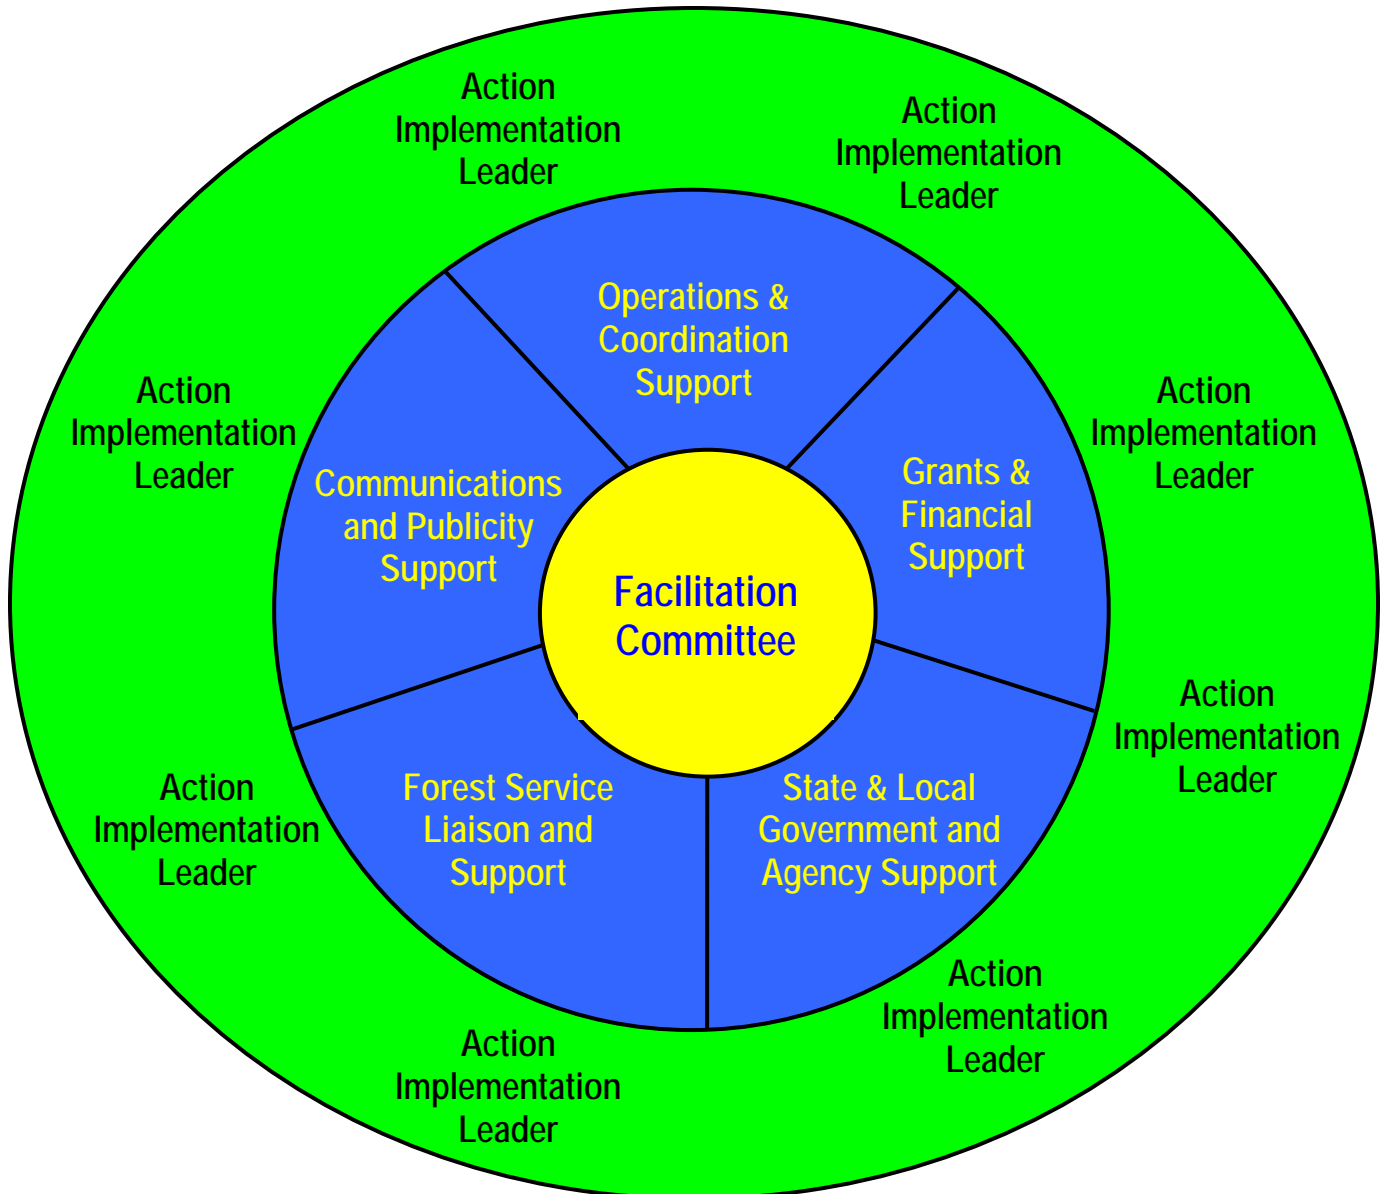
Action Implementation Leader

Action Implementation Leader

Operations & Coordination Support

Action Implementation Leader

Action Implementation Leader

Communications and Publicity Support

Grants & Financial Support

Facilitation Committee

Action Implementation Leader

Action Implementation Leader

Forest Service Liaison and Support

State & Local Government and Agency Support

Action Implementation Leader

Action Implementation Leader